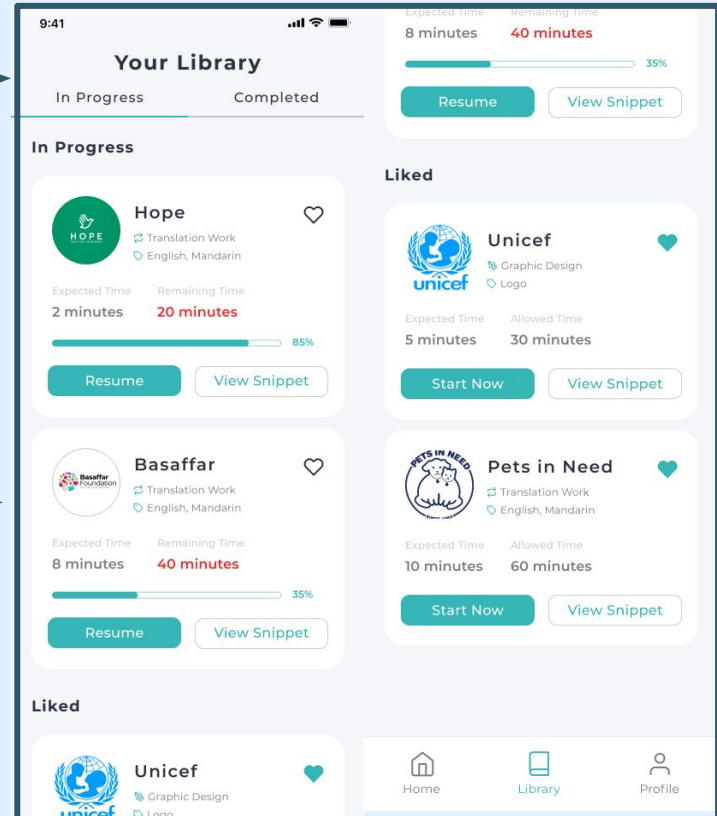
9:41

Your Library

In Progress Completed

In Progress

HOPE

Hope

Translation Work

English, Mandarin

Expected Time Remaining Time

2 minutes 20 minutes

85%

Resume View Snippet

Basaffar Foundation

Basaffar

Translation Work

English, Mandarin

Expected Time Remaining Time

8 minutes 40 minutes

35%

Resume View Snippet

Liked

unicef

Unicef

Graphic Design

Logo

Expected Time Remaining Time

8 minutes 40 minutes

35%

Resume View Snippet

Liked

unicef

Unicef

Graphic Design

Logo

Expected Time Allowed Time

5 minutes 30 minutes

Start Now View Snippet

PETS IN NEED

Pets in Need

Translation Work

English, Mandarin

Expected Time Allowed Time

10 minutes 60 minutes

Start Now View Snippet

Home Library Profile